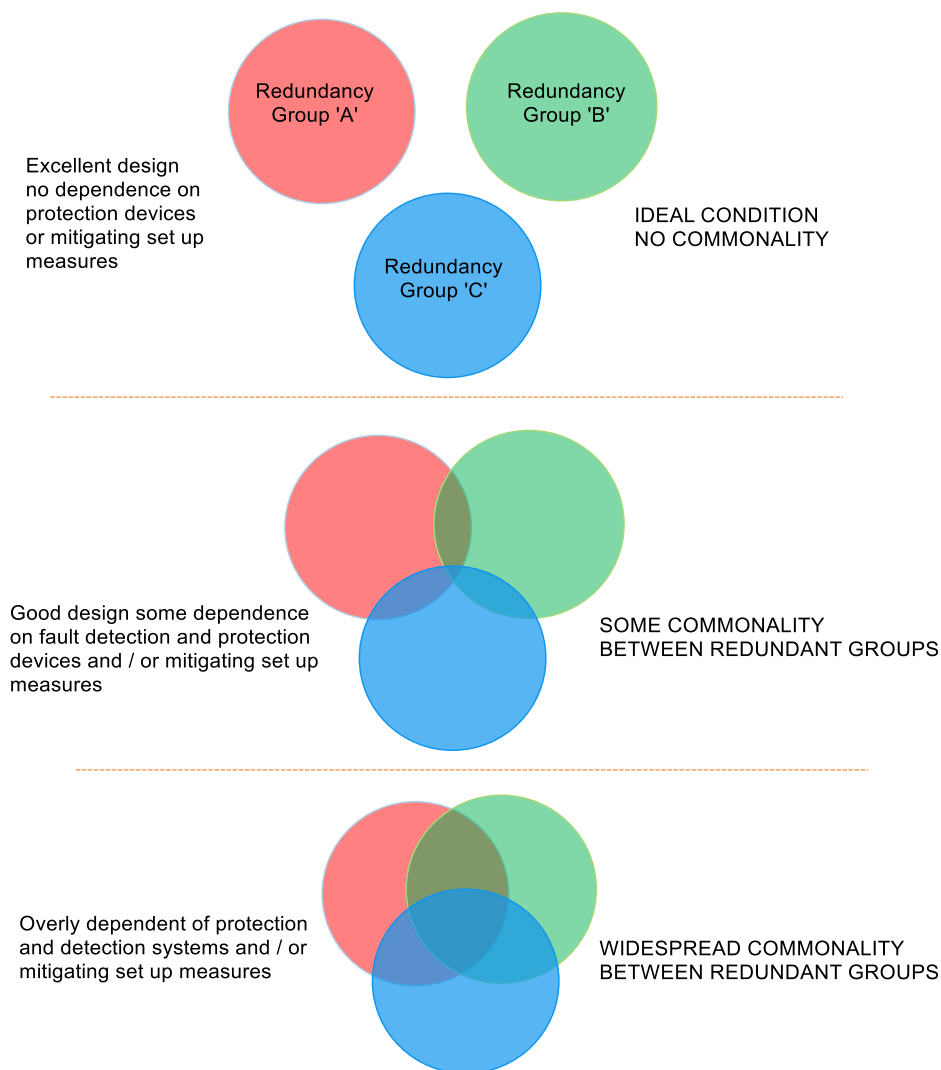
Redundancy Group 'A'

Redundancy Group 'B'

Excellent design no dependence on protection devices or mitigating set up measures

Redundancy Group 'C'

IDEAL CONDITION NO COMMONALITY

Good design some dependence on fault detection and protection devices and / or mitigating set up measures

SOME COMMONALITY BETWEEN REDUNDANT GROUPS

Overly dependent of protection and detection systems and / or mitigating set up measures

WIDESPREAD COMMONALITY BETWEEN REDUNDANT GROUPS